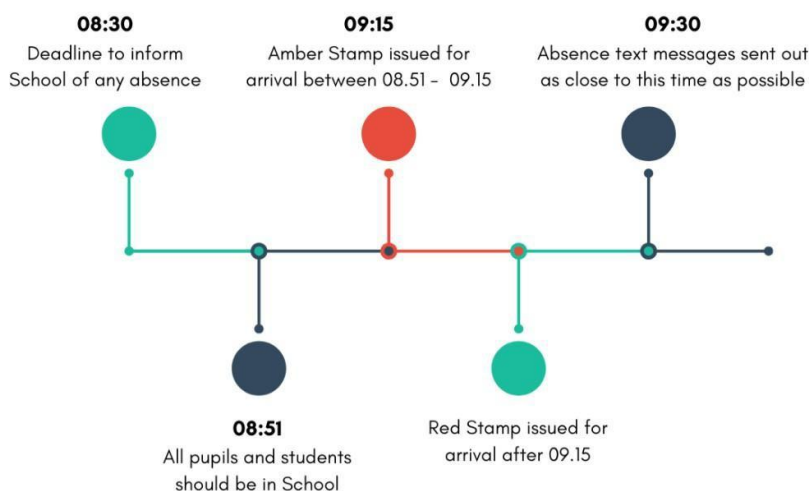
08:30
Deadline to inform School of any absence

09:15
Amber Stamp issued for arrival between 08.51 - 09.15

09:30
Absence text messages sent out as close to this time as possible

08:51
All pupils and students should be in School

Red Stamp issued for arrival after 09.15